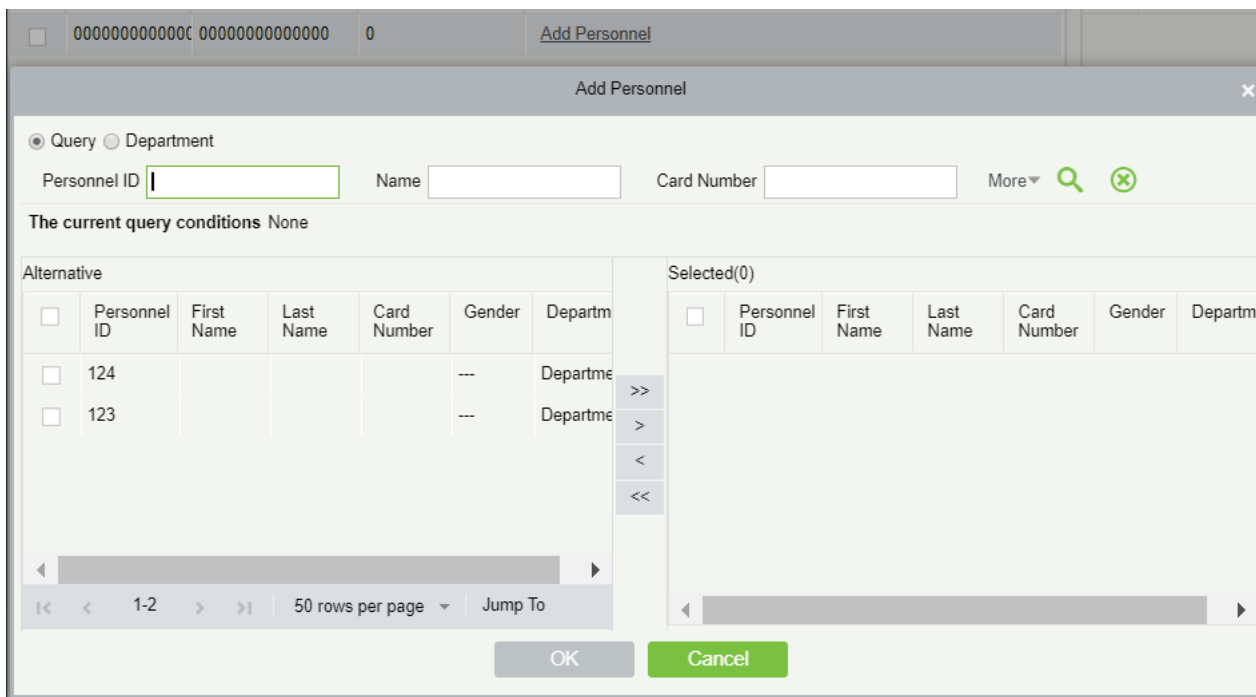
000000000000( 00000000000000 0 Add Personnel

Add Personnel

Query Department

Personnel ID | Name Card Number More

The current query conditions None

Alternative

| | Personnel ID | First Name | Last Name | Card Number | Gender | Departm |
|---|---|---|---|---|---|---|
| | 124 | | | | --- | Departme |
| | 123 | | | | --- | Departme |

1-2 50 rows per page Jump To

>>
>
<
<<

Selected(0)

| | Personnel ID | First Name | Last Name | Card Number | Gender | Departm |
|---|---|---|---|---|---|---|

OK Cancel